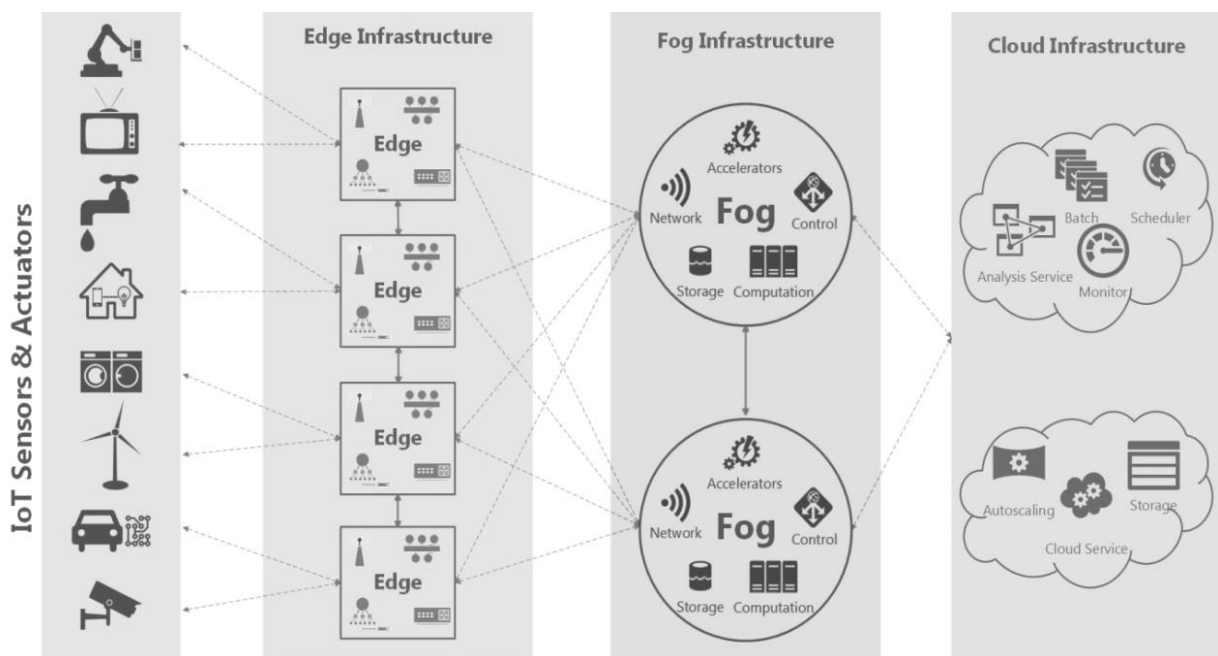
IoT Sensors & Actuators

Edge Infrastructure

Edge

Edge

Edge

Edge

Fog Infrastructure

Accelerators
Network
Fog
Control
Storage
Computation

Accelerators
Network
Fog
Control
Storage
Computation

Cloud Infrastructure

Batch
Scheduler
Analysis Service
Monitor

Autoscaling
Storage
Cloud Service